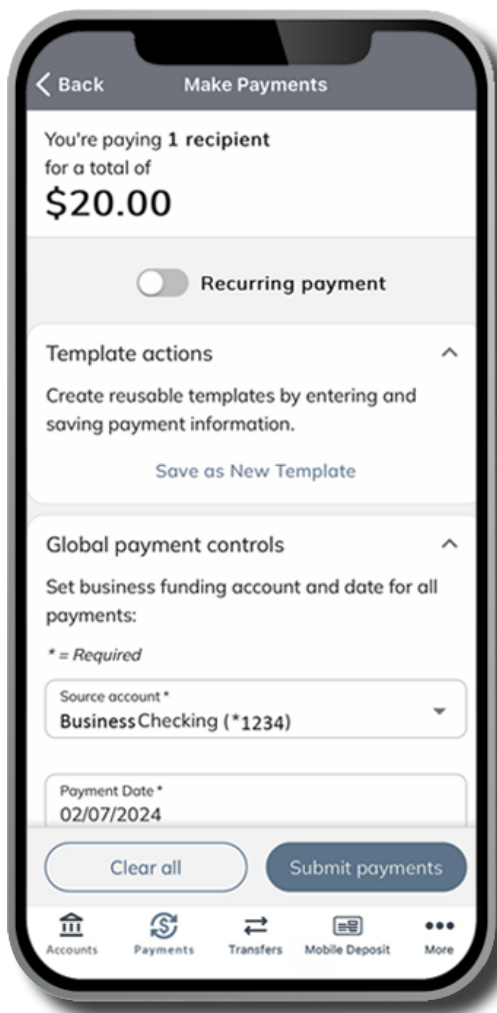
< Back Make Payments

You're paying 1 recipient for a total of

$20.00

Recurring payment

Template actions

Create reusable templates by entering and saving payment information.

Save as New Template

Global payment controls

Set business funding account and date for all payments:

* = Required

Source account *
BusinessChecking (*1234)

Payment Date *
02/07/2024

Clear all

Submit payments

Accounts Payments Transfers Mobile Deposit More